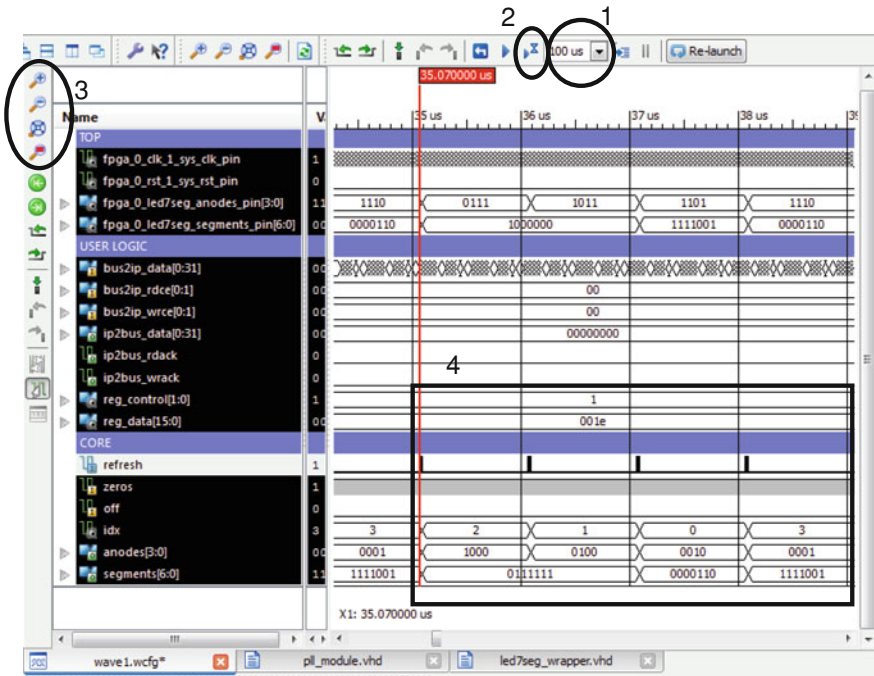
2 1
100 us
Re-launch
35.070000 us
3
Name
V
35 us
36 us
37 us
38 us
TOP
fpga_0_clk_1_sys_clk_pin
1
fpga_0_rst_1_sys_rst_pin
0
fpga_0_led7seg_anodes_pin[3:0]
11
1110
0111
1011
1101
1110
fpga_0_led7seg_segments_pin[6:0]
00
0000110
1000000
1111001
0000110
USER LOGIC
bus2ip_data[0:31]
00
bus2ip_rdce[0:1]
00
00
bus2ip_wrce[0:1]
00
00
ip2bus_data[0:31]
00
00000000
ip2bus_rdack
0
ip2bus_wrack
0
4
reg_control[1:0]
1
1
reg_data[15:0]
00
001e
CORE
refresh
1
zeros
1
off
0
idx
3
3
2
1
0
3
anodes[3:0]
00
0001
1000
0100
0010
0001
segments[6:0]
11
1111001
0111111
0000110
1111001
X1: 35.070000 us
wave1.wcfg*
pll_module.vhd
led7seg_wrapper.vhd